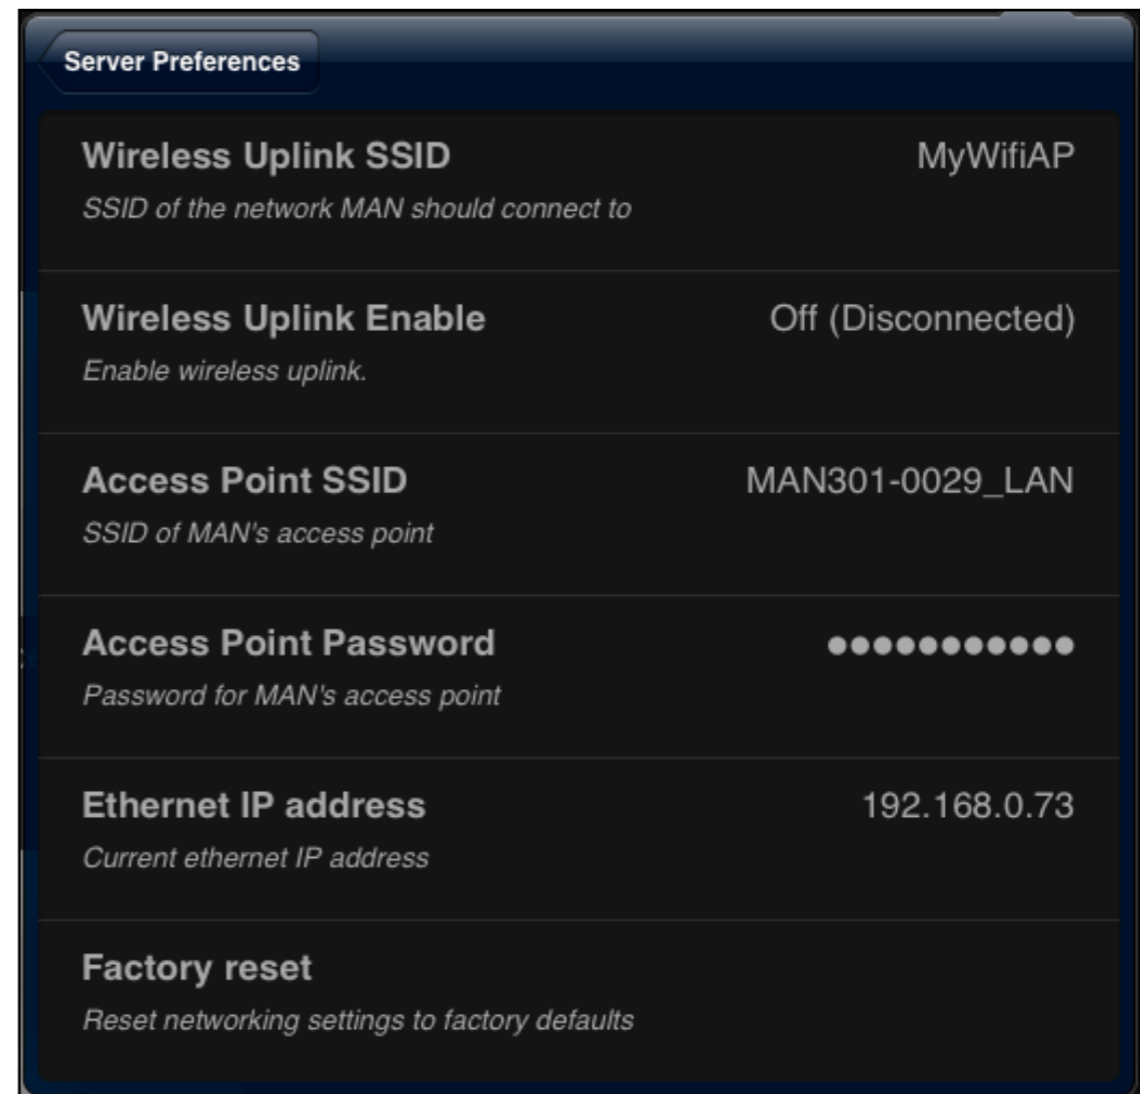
Server Preferences

Wireless Uplink SSID
SSID of the network MAN should connect to
MyWifiAP

Wireless Uplink Enable
Enable wireless uplink.
Off (Disconnected)

Access Point SSID
SSID of MAN's access point
MAN301-0029_LAN

Access Point Password
Password for MAN's access point
●●●●●●●●●●●●

Ethernet IP address
Current ethernet IP address
192.168.0.73

Factory reset
Reset networking settings to factory defaults